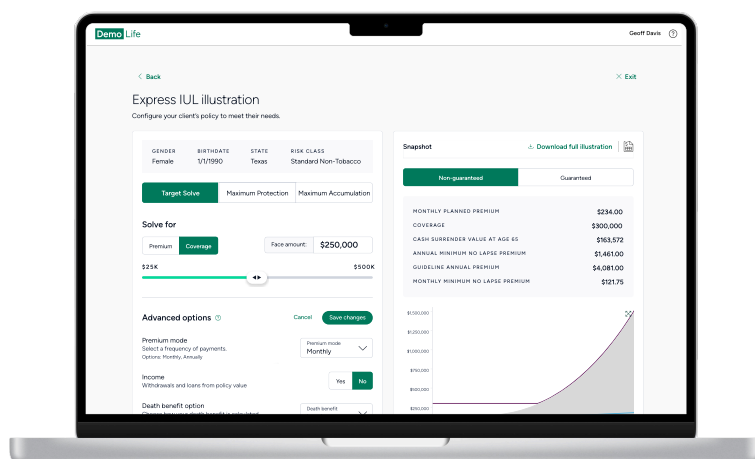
Demo Life

Geoff Davis

< Back

× Exit

Express IUL illustration

Configure your client's policy to meet their needs.

| GENDER | BIRTHDATE | STATE | RISK CLASS |
|---|---|---|---|
| Female | 1/1/1990 | Texas | Standard Non-Tobacco |

Target Solve | Maximum Protection | Maximum Accumulation

Solve for

Premium | Coverage

Face amount: $250,000

$25K

$500K

Advanced options

Cancel

Save changes

Premium mode
Select a frequency of payments.
Options: Monthly, Annually

Premium mode
Monthly

Income
Withdrawals and loans from policy value

Yes | No

Death benefit option
Choose how a death benefit is calculated

Death benefit

Snapshot

Download full illustration

Non-guaranteed | Guaranteed

| MONTHLY PLANNED PREMIUM | $234.00 |
|---|---|
| COVERAGE | $300,000 |
| CASH SURRENDER VALUE AT AGE 65 | $163,572 |
| ANNUAL MINIMUM NO LAPSE PREMIUM | $1,461.00 |
| GUIDELINE ANNUAL PREMIUM | $4,081.00 |
| MONTHLY MINIMUM NO LAPSE PREMIUM | $121.75 |

$1,500,000
$1,250,000
$1,000,000
$750,000
$500,000
$250,000